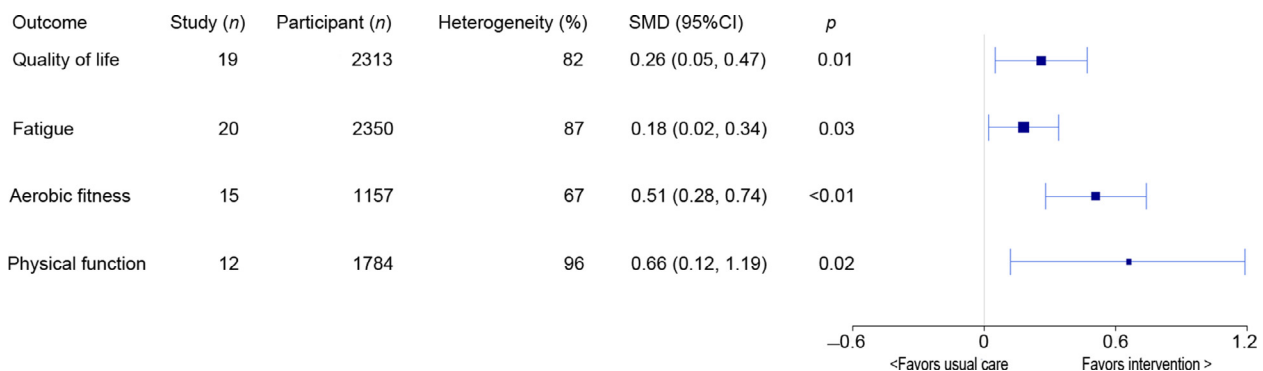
| Outcome | Study (*n*) | Participant (*n*) | Heterogeneity (%) | SMD (95%CI) | *p* |
|---|---|---|---|---|---|
| Quality of life | 19 | 2313 | 82 | 0.26 (0.05, 0.47) | 0.01 |
| Fatigue | 20 | 2350 | 87 | 0.18 (0.02, 0.34) | 0.03 |
| Aerobic fitness | 15 | 1157 | 67 | 0.51 (0.28, 0.74) | <0.01 |
| Physical function | 12 | 1784 | 96 | 0.66 (0.12, 1.19) | 0.02 |

–0.6  0  0.6  1.2

<Favors usual care  Favors intervention >